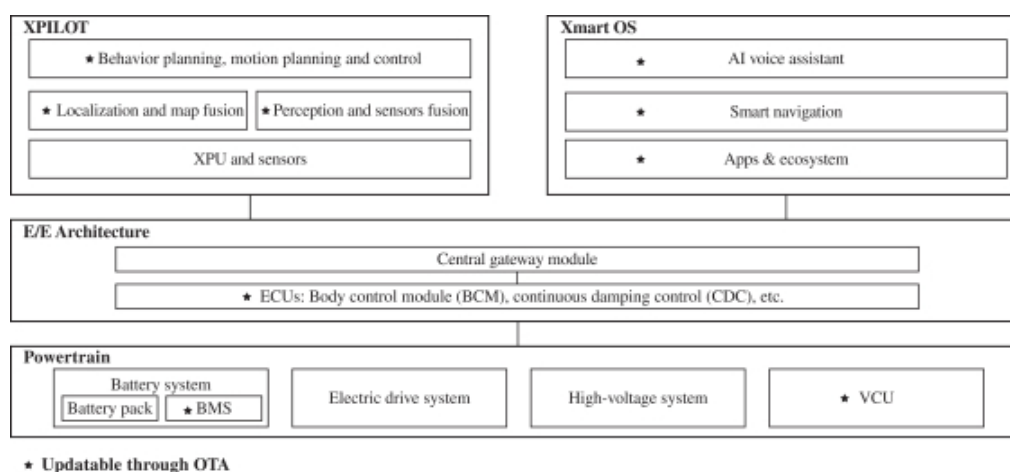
XPILOT

★ Behavior planning, motion planning and control

★ Localization and map fusion

★ Perception and sensors fusion

XPU and sensors

Xmart OS

★ AI voice assistant

★ Smart navigation

★ Apps & ecosystem

E/E Architecture

Central gateway module

★ ECUs: Body control module (BCM), continuous damping control (CDC), etc.

Powertrain

Battery system

Battery pack

★ BMS

Electric drive system

High-voltage system

★ VCU

★ Updatable through OTA